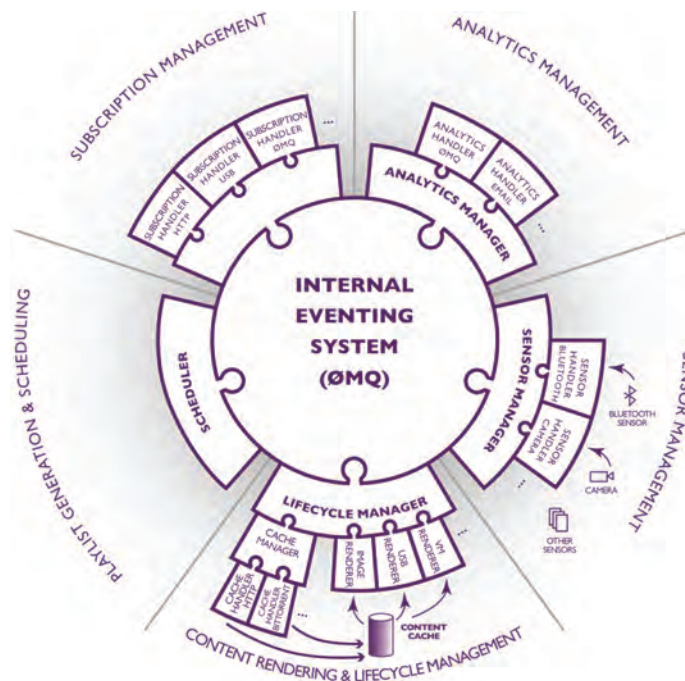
SUBSCRIPTION MANAGEMENT

ANALYTICS MANAGEMENT

SUBSCRIPTION HANDLER HTTP

SUBSCRIPTION HANDLER USB

SUBSCRIPTION HANDLER ØMQ

...

ANALYTICS HANDLER ØMQ

ANALYTICS HANDLER EMAIL

...

ANALYTICS MANAGER

INTERNAL EVENTING SYSTEM (ØMQ)

SCHEDULER

SENSOR MANAGER

SENSOR HANDLER BLUETOOTH

SENSOR HANDLER CAMERA

...

BLUETOOTH SENSOR

CAMERA

OTHER SENSORS

SENSOR MANAGEMENT

PLAYLIST GENERATION & SCHEDULING

LIFECYCLE MANAGER

CACHE MANAGER

CACHE HANDLER HTTP

CACHE HANDLER BITTORRENT

...

IMAGE RENDERER

USB RENDERER

VM RENDERER

...

CONTENT CACHE

CONTENT RENDERING & LIFECYCLE MANAGEMENT